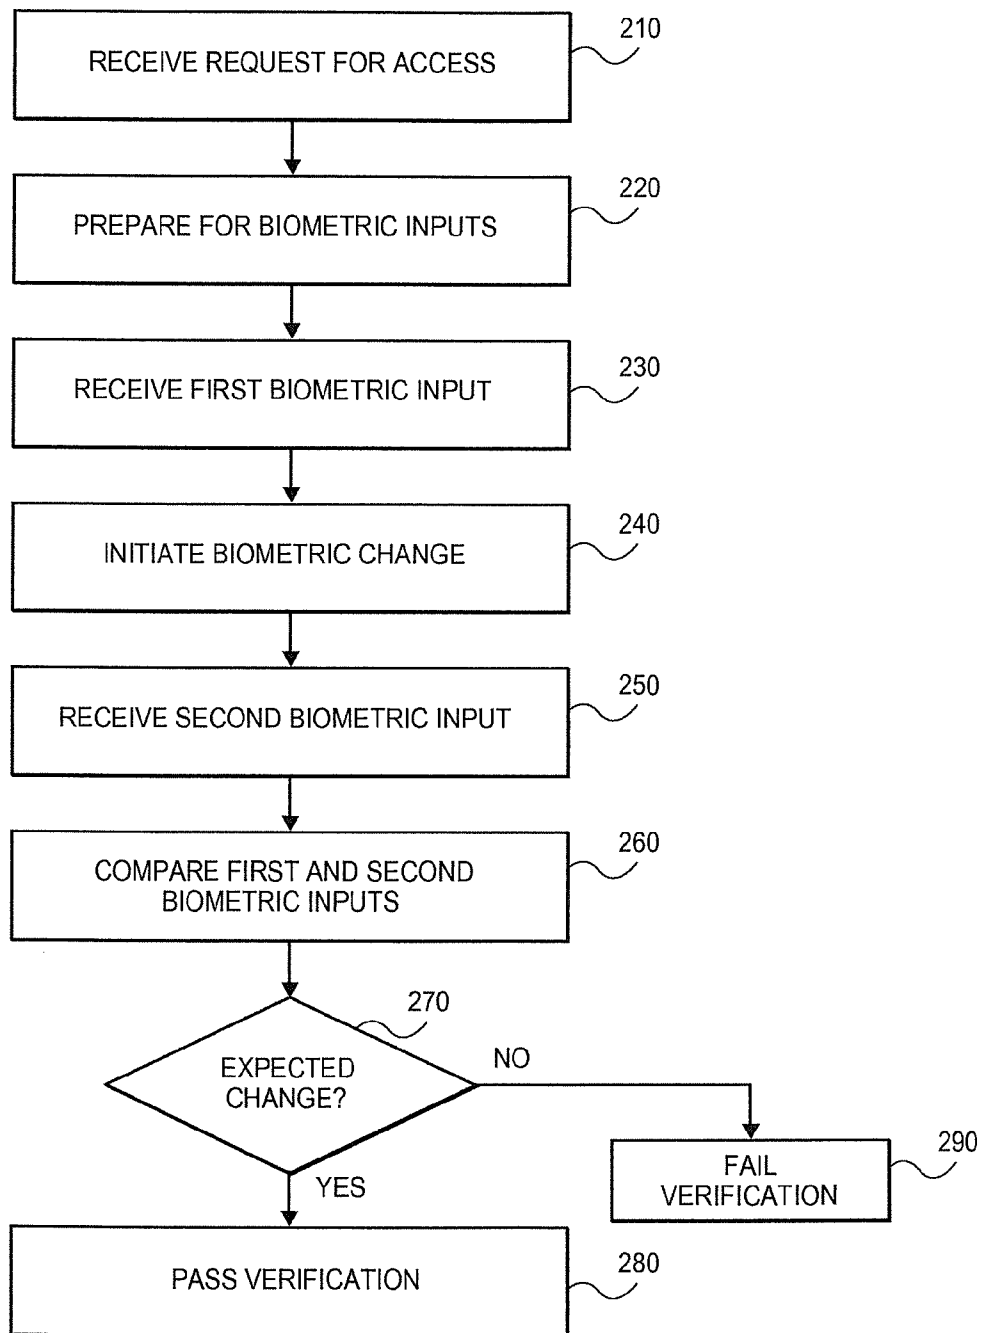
RECEIVE REQUEST FOR ACCESS

210

PREPARE FOR BIOMETRIC INPUTS

220

RECEIVE FIRST BIOMETRIC INPUT

230

INITIATE BIOMETRIC CHANGE

240

RECEIVE SECOND BIOMETRIC INPUT

250

COMPARE FIRST AND SECOND BIOMETRIC INPUTS

260

270

EXPECTED CHANGE?

NO

YES

FAIL VERIFICATION

290

PASS VERIFICATION

280